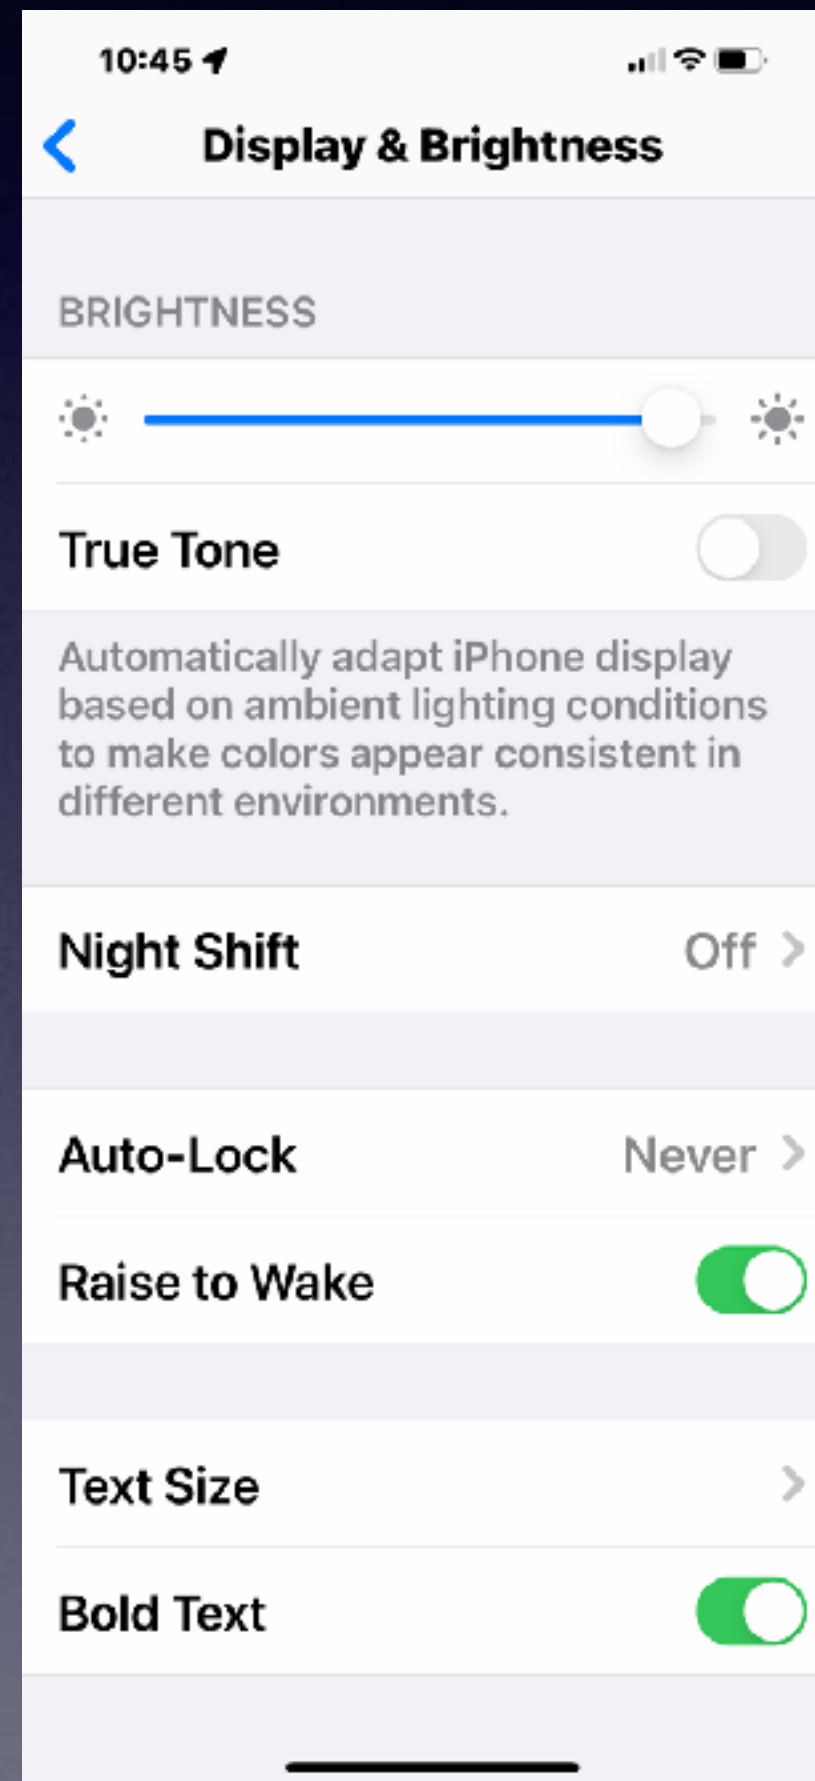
10:45

Display & Brightness

BRIGHTNESS

True Tone

Automatically adapt iPhone display based on ambient lighting conditions to make colors appear consistent in different environments.

Night Shift Off

Auto-Lock Never

Raise to Wake

Text Size

Bold Text